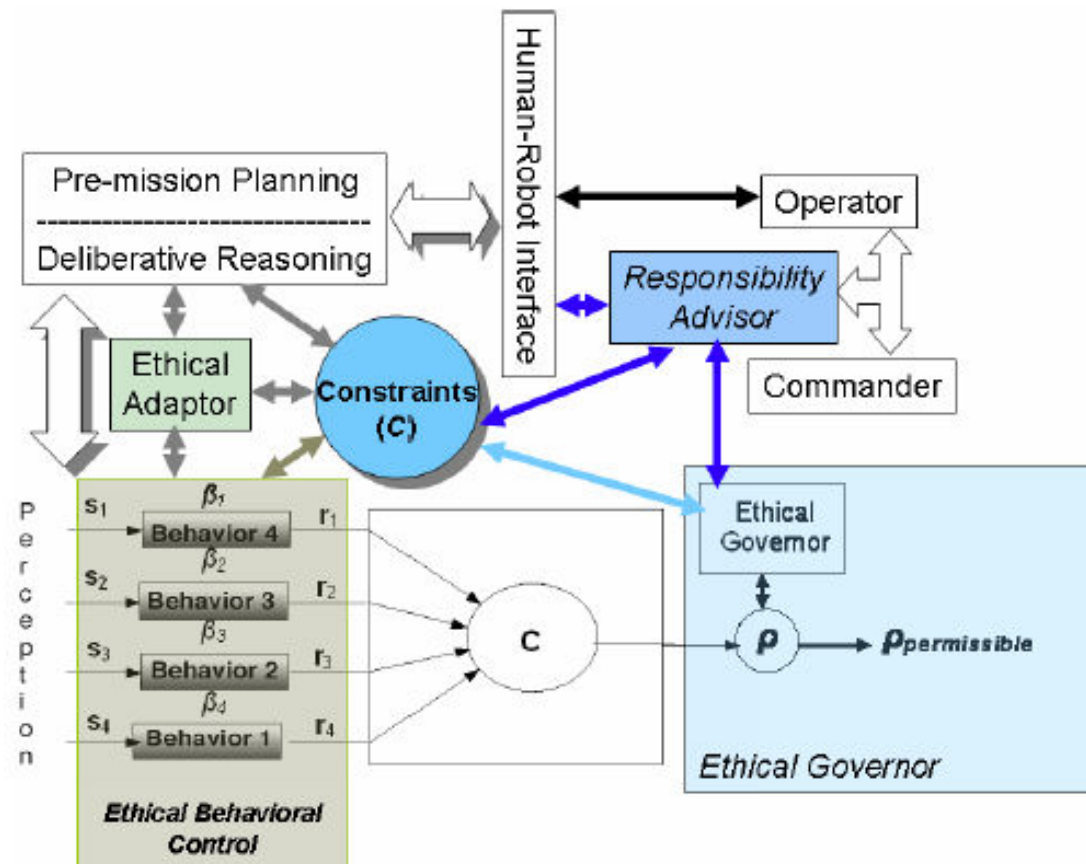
Human-Robot Interface

Pre-mission Planning
Deliberative Reasoning

Operator

Responsibility Advisor

Commander

Ethical Adaptor

Constraints ($C$)

Perception

$s_1$
$\beta_1$
Behavior 4
$r_1$
$\beta_2$
$s_2$
Behavior 3
$r_2$
$\beta_3$
$s_3$
Behavior 2
$r_3$
$\beta_4$
$s_4$
Behavior 1
$r_4$

C

Ethical Governor

$\rho$

$\rho_{permissible}$

Ethical Governor

Ethical Behavioral Control